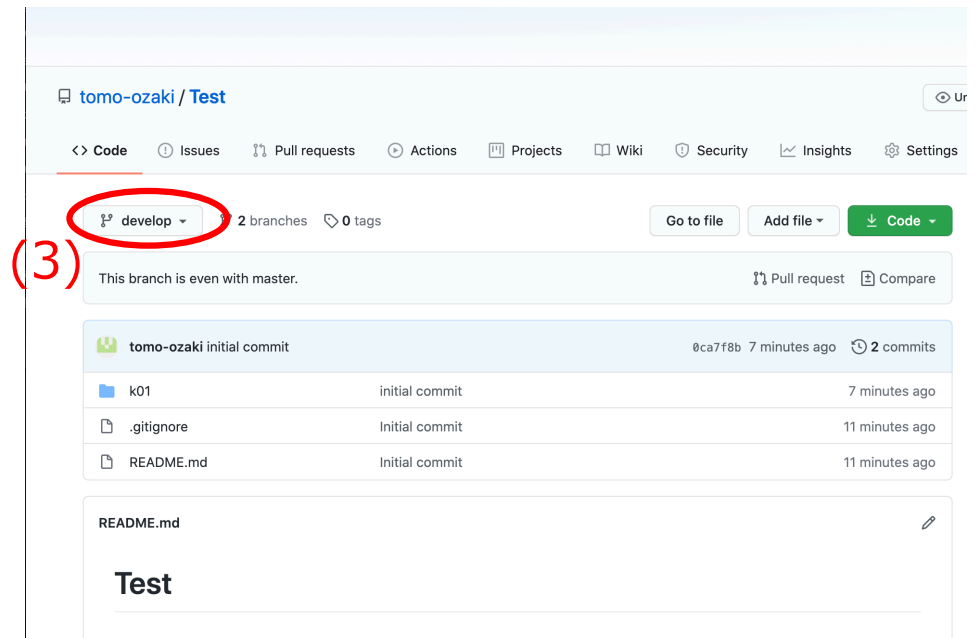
tomo-ozaki / Test

Ur

<> Code Issues Pull requests Actions Projects Wiki Security Insights Settings

develop 2 branches 0 tags Go to file Add file Code

(3)

This branch is even with master. Pull request Compare

tomo-ozaki initial commit 0ca7f8b 7 minutes ago 2 commits

| | | |
|---|---|---|
| k01 | initial commit | 7 minutes ago |
| .gitignore | Initial commit | 11 minutes ago |
| README.md | Initial commit | 11 minutes ago |

README.md

Test